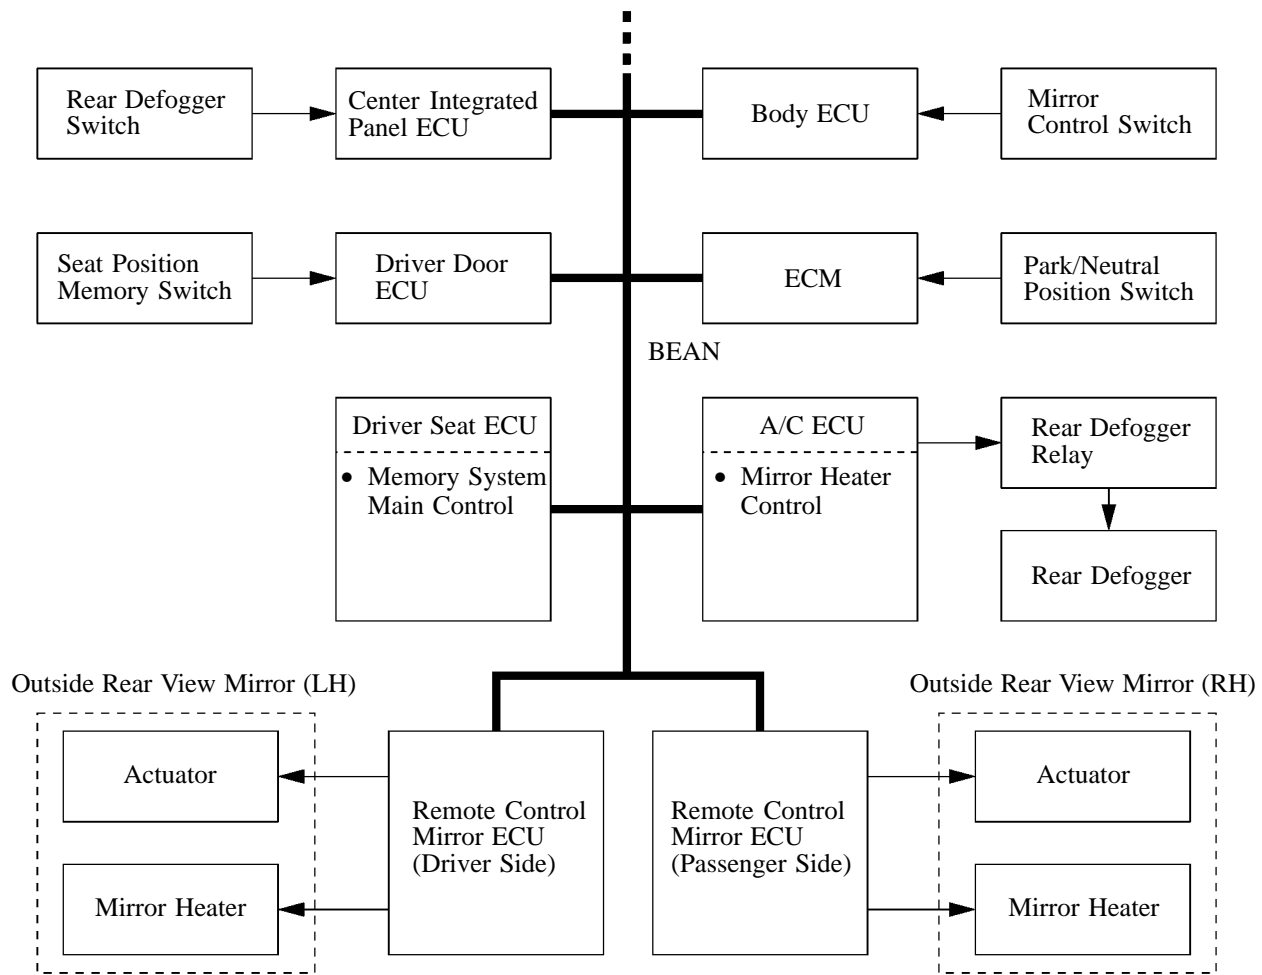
Rear Defogger Switch

Center Integrated Panel ECU

Body ECU

Mirror Control Switch

Seat Position Memory Switch

Driver Door ECU

ECM

Park/Neutral Position Switch

BEAN

Driver Seat ECU

• Memory System Main Control

A/C ECU

• Mirror Heater Control

Rear Defogger Relay

Rear Defogger

Outside Rear View Mirror (LH)

Outside Rear View Mirror (RH)

Actuator

Mirror Heater

Remote Control Mirror ECU (Driver Side)

Remote Control Mirror ECU (Passenger Side)

Actuator

Mirror Heater